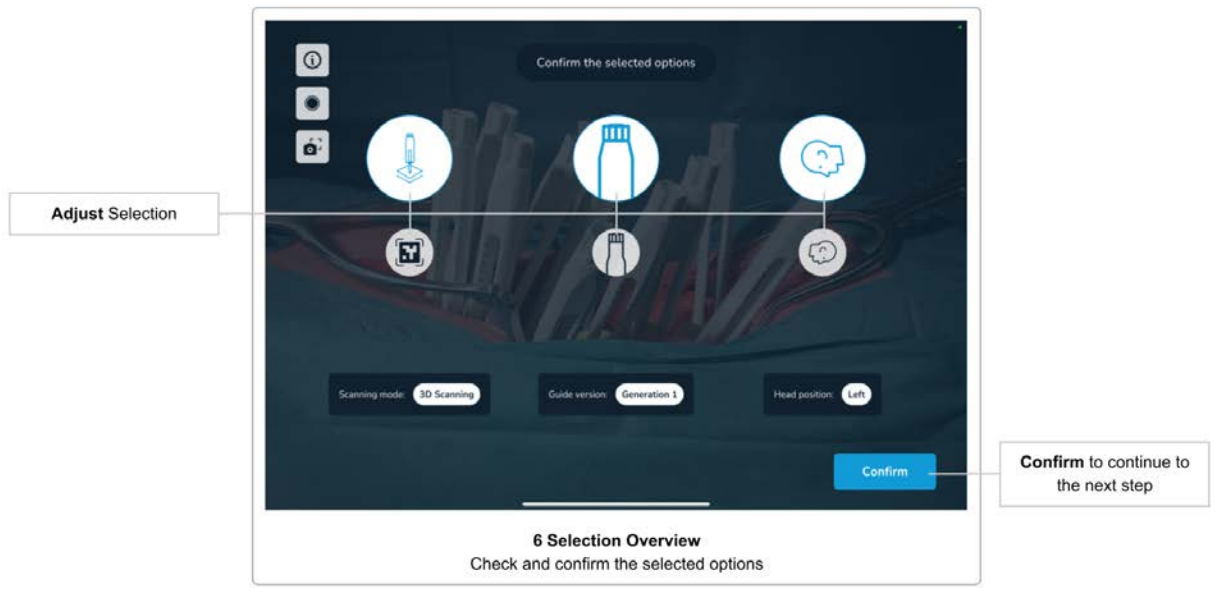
Confirm the selected options

Adjust Selection

Scanning mode: 3D Scanning

Guide version: Generation 1

Head position: Left

Confirm

Confirm to continue to the next step

6 Selection Overview
Check and confirm the selected options